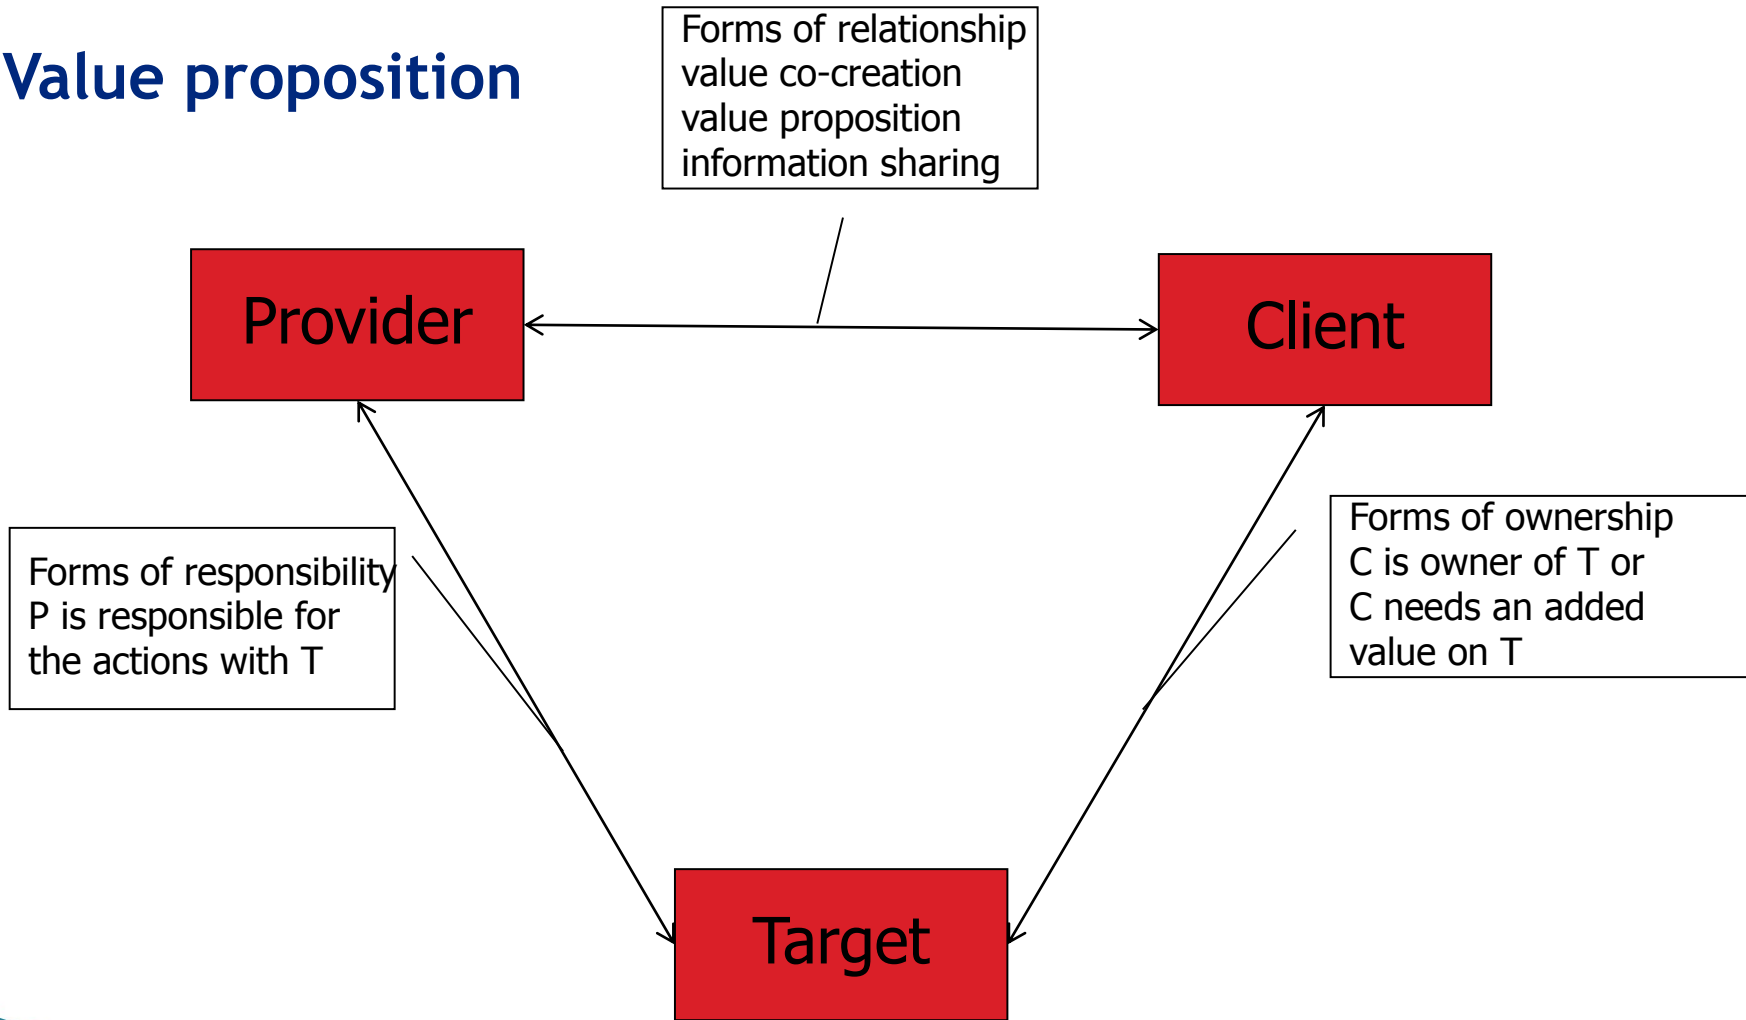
Value proposition

Forms of relationship
value co-creation
value proposition
information sharing

Provider

Client

Forms of responsibility
P is responsible for
the actions with T

Forms of ownership
C is owner of T or
C needs an added
value on T

Target